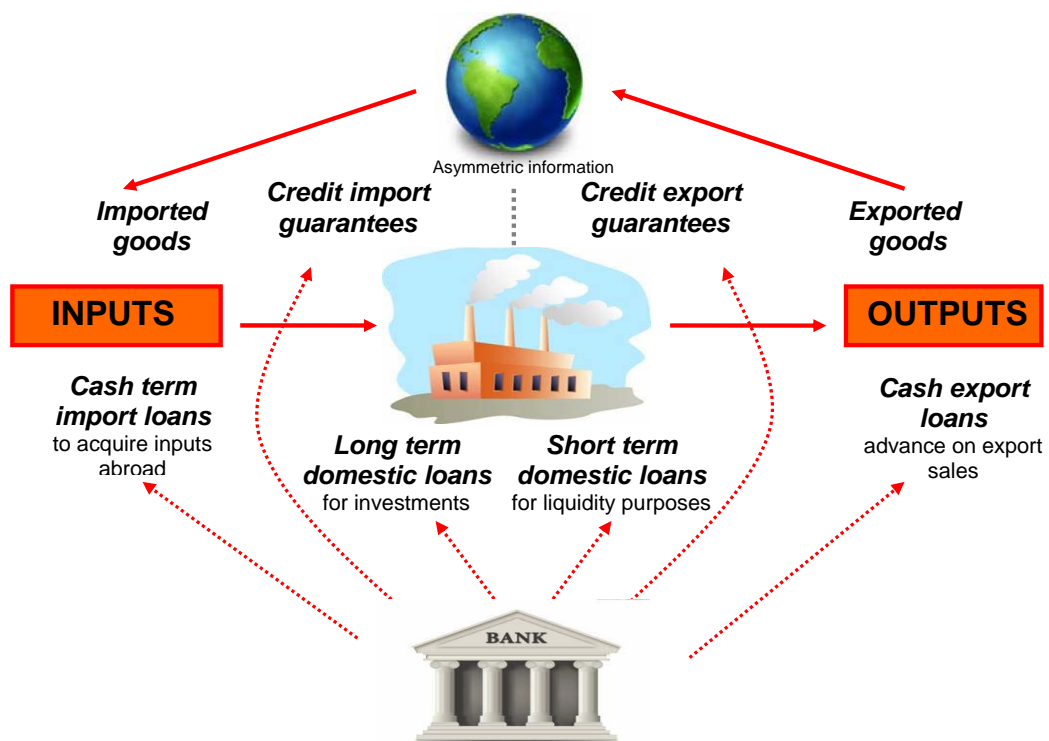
Asymmetric information

Imported goods

Credit import guarantees

Credit export guarantees

Exported goods

INPUTS

OUTPUTS

Cash term import loans
to acquire inputs abroad

Long term domestic loans
for investments

Short term domestic loans
for liquidity purposes

Cash export loans
advance on export sales

BANK